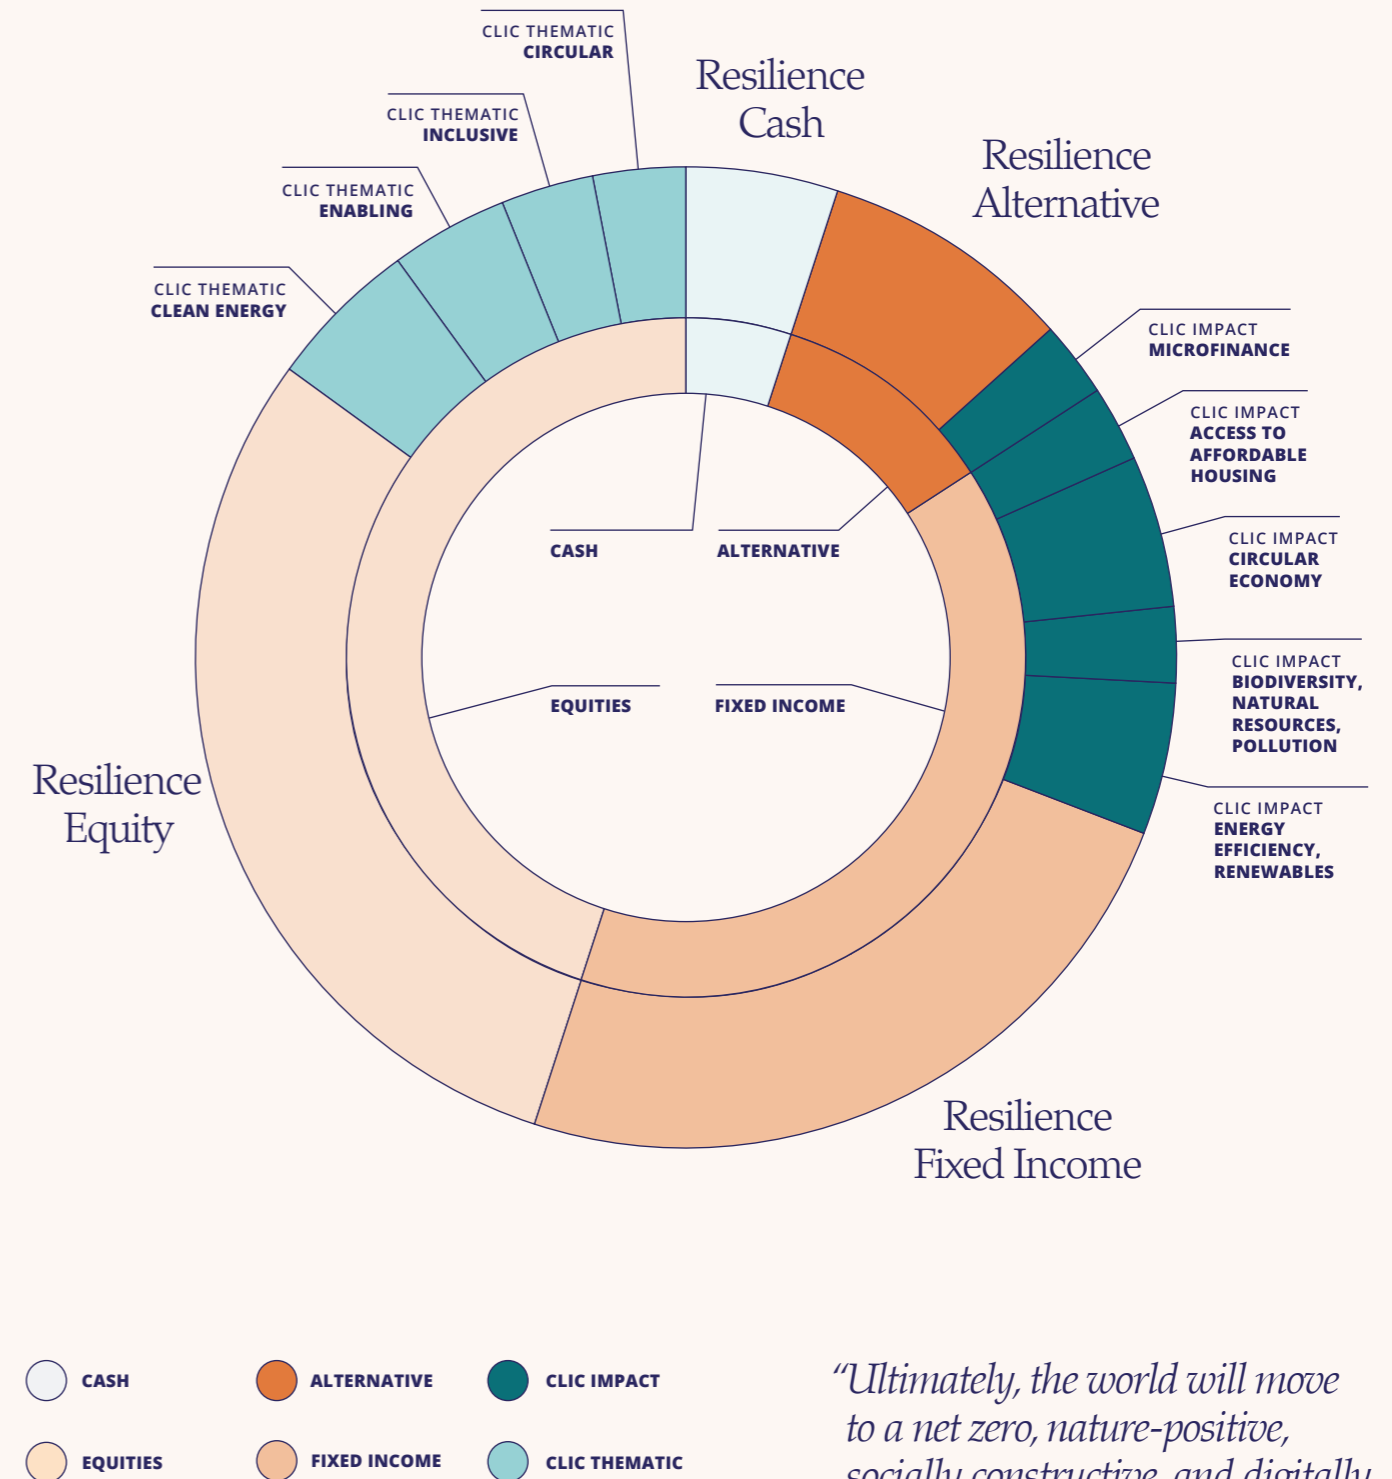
CLIC THEMATIC
CIRCULAR

Resilience
Cash

CLIC THEMATIC
INCLUSIVE

Resilience
Alternative

CLIC THEMATIC
ENABLING

CLIC THEMATIC
CLEAN ENERGY

CLIC IMPACT
MICROFINANCE

CLIC IMPACT
ACCESS TO
AFFORDABLE
HOUSING

CLIC IMPACT
CIRCULAR
ECONOMY

CASH

ALTERNATIVE

CLIC IMPACT
BIODIVERSITY,
NATURAL
RESOURCES,
POLLUTION

EQUITIES

FIXED INCOME

Resilience
Equity

CLIC IMPACT
ENERGY
EFFICIENCY,
RENEWABLES

Resilience
Fixed Income

CASH
ALTERNATIVE
CLIC IMPACT
EQUITIES
FIXED INCOME
CLIC THEMATIC

"Ultimately, the world will move to a net zero, nature-positive, socially constructive, and digitally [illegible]